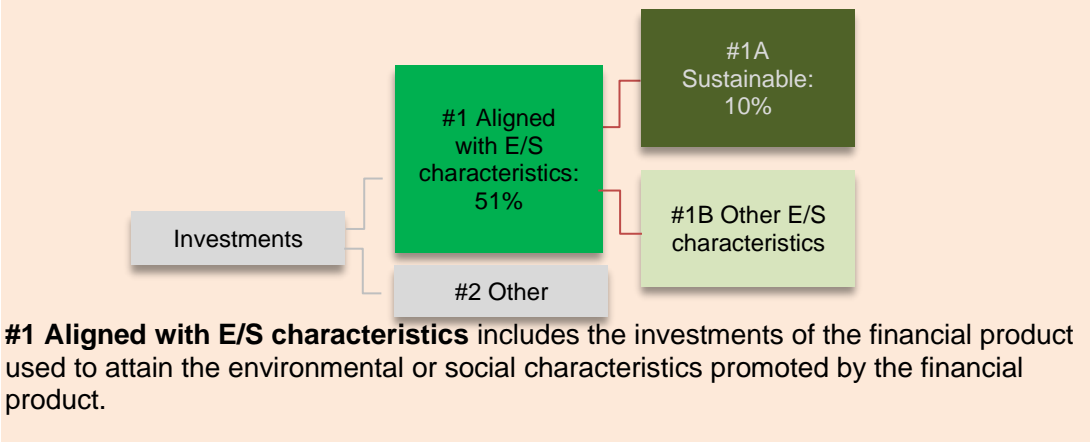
Investments

#1 Aligned with E/S characteristics: 51%

#2 Other

#1A Sustainable: 10%

#1B Other E/S characteristics

**#1 Aligned with E/S characteristics** includes the investments of the financial product used to attain the environmental or social characteristics promoted by the financial product.